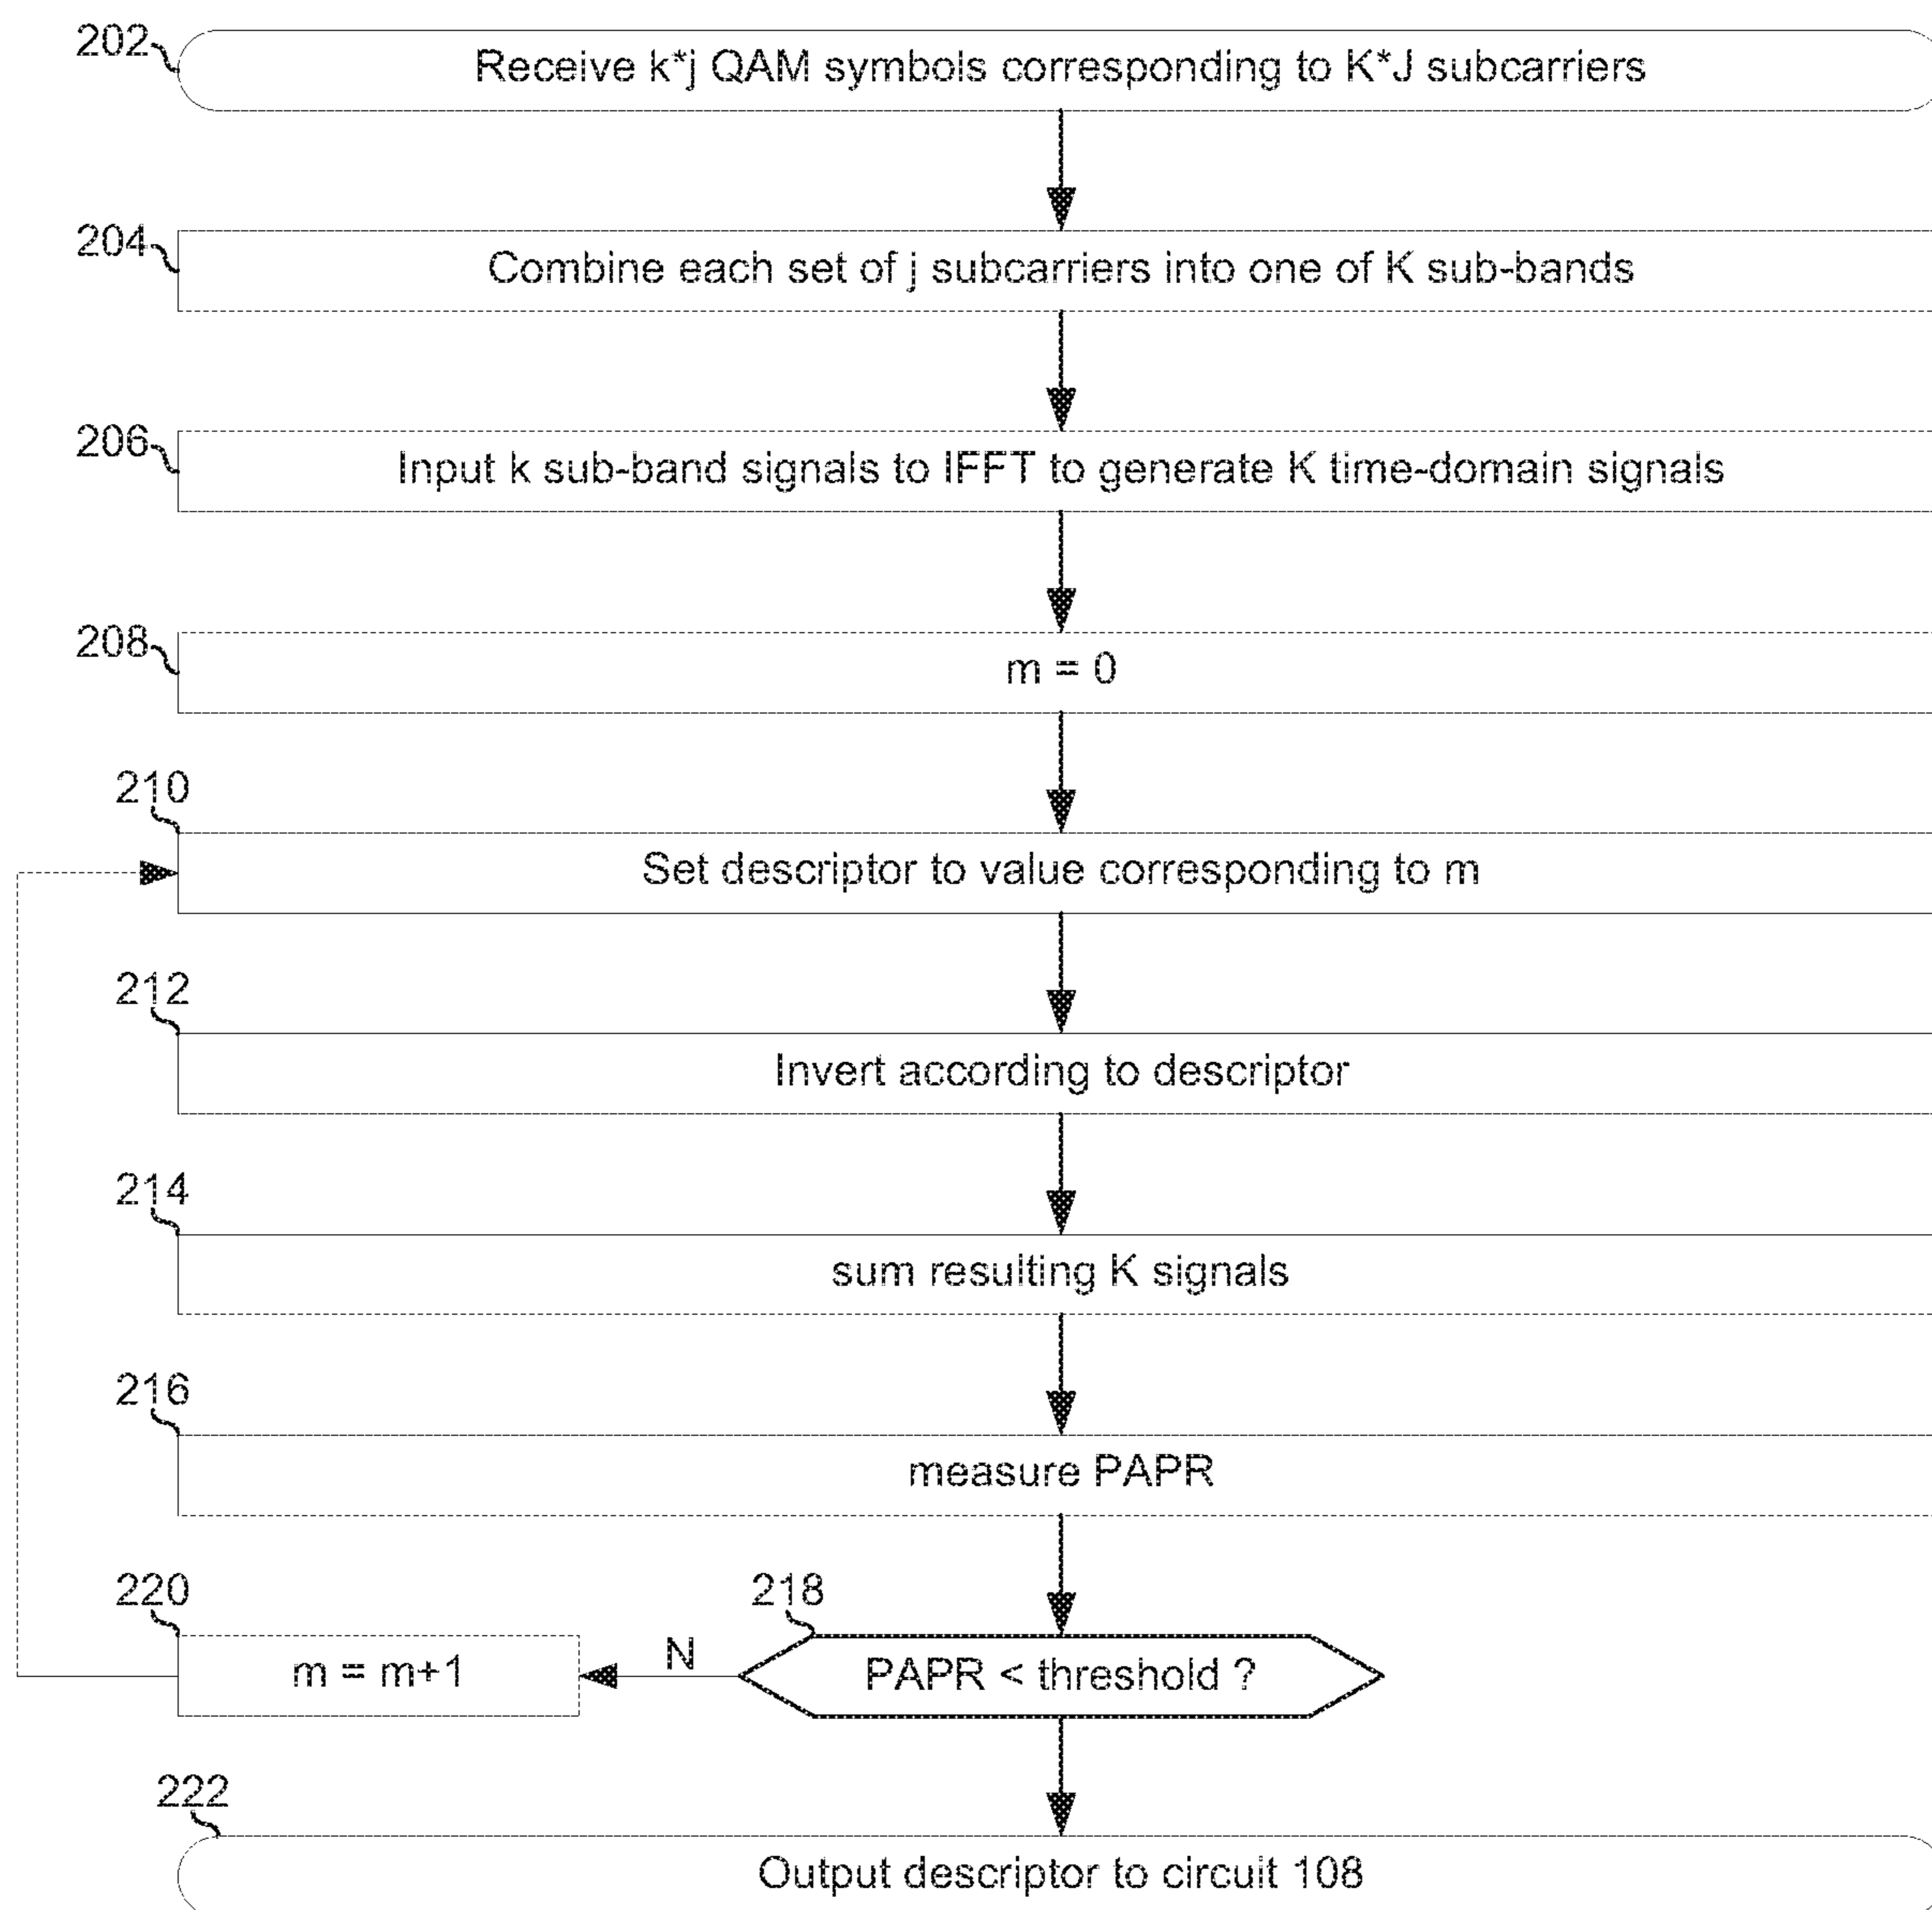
202
Receive k*j QAM symbols corresponding to K*J subcarriers

204
Combine each set of j subcarriers into one of K sub-bands

206
Input k sub-band signals to IFFT to generate K time-domain signals

208
m = 0

210
Set descriptor to value corresponding to m

212
Invert according to descriptor

214
sum resulting K signals

216
measure PAPR

220
m = m+1

N

218
PAPR < threshold ?

222
Output descriptor to circuit 108